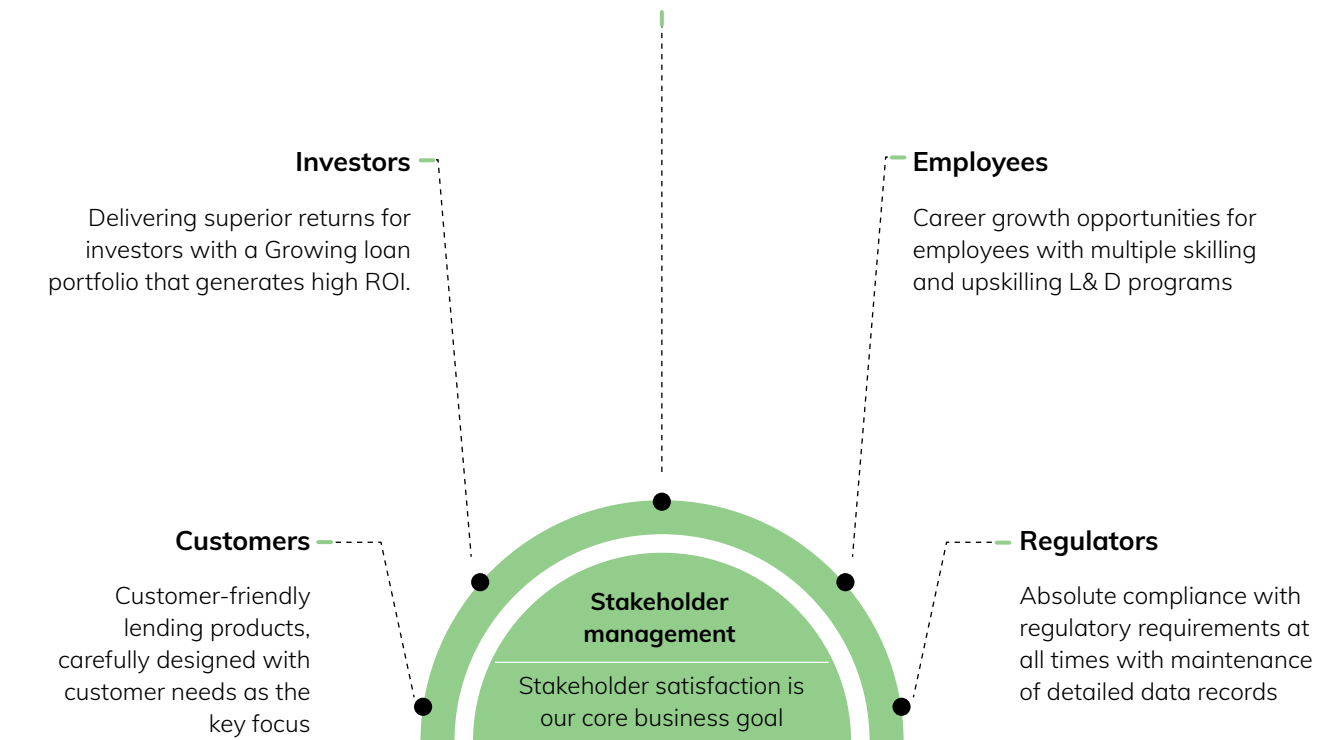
Investors

Delivering superior returns for investors with a Growing loan portfolio that generates high ROI.

Employees

Career growth opportunities for employees with multiple skilling and upskilling L& D programs

Customers

Customer-friendly lending products, carefully designed with customer needs as the key focus

Stakeholder management

Stakeholder satisfaction is our core business goal

Regulators

Absolute compliance with regulatory requirements at all times with maintenance of detailed data records